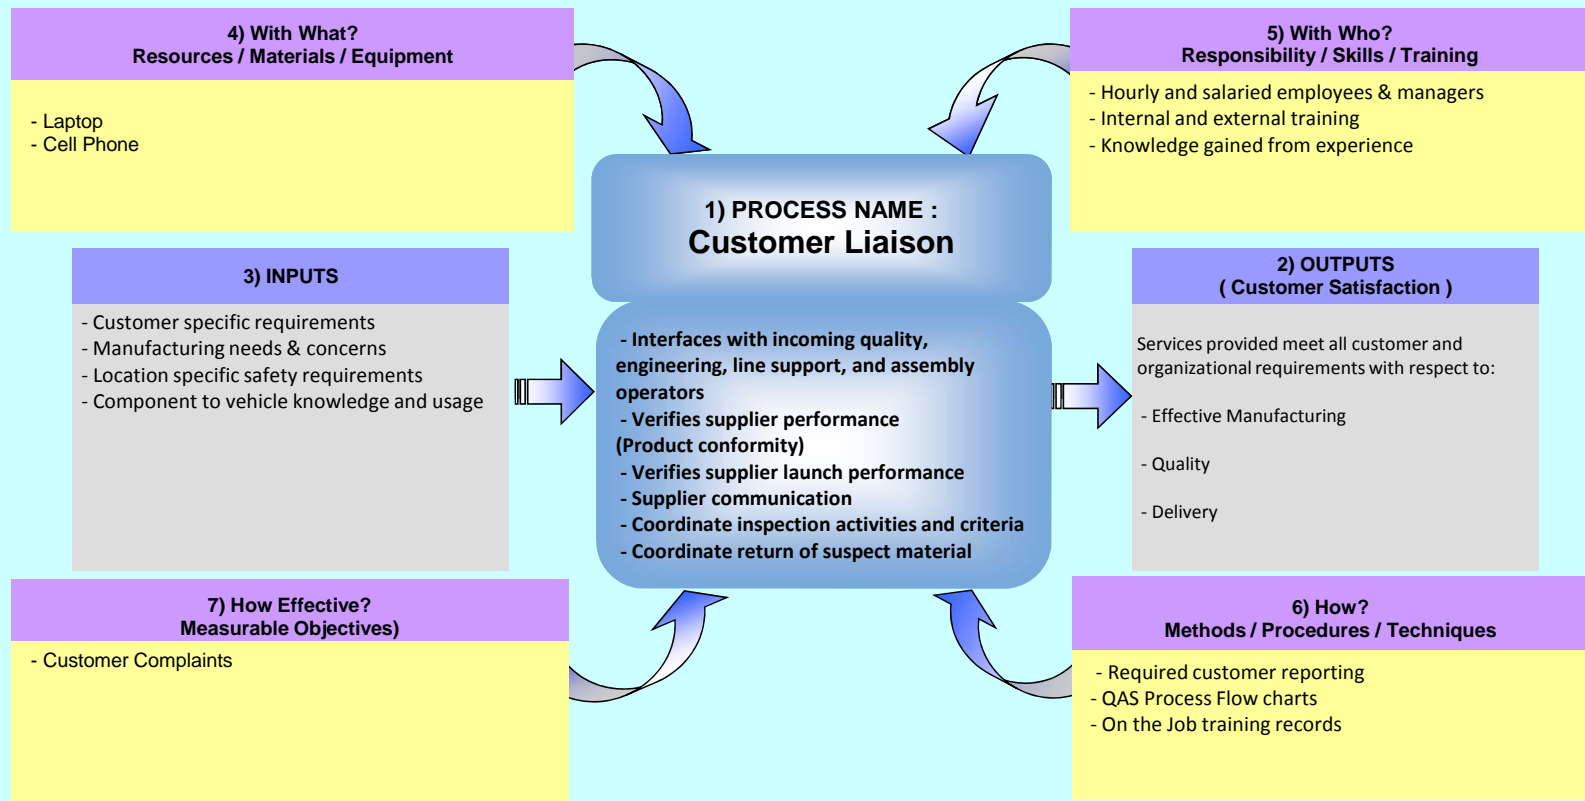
4) With What?
Resources / Materials / Equipment

- Laptop
- Cell Phone

5) With Who?
Responsibility / Skills / Training

- Hourly and salaried employees & managers
- Internal and external training
- Knowledge gained from experience

1) PROCESS NAME :
Customer Liaison

3) INPUTS

- Customer specific requirements
- Manufacturing needs & concerns
- Location specific safety requirements
- Component to vehicle knowledge and usage

- Interfaces with incoming quality, engineering, line support, and assembly operators
- Verifies supplier performance (Product conformity)
- Verifies supplier launch performance
- Supplier communication
- Coordinate inspection activities and criteria
- Coordinate return of suspect material

2) OUTPUTS
( Customer Satisfaction )

Services provided meet all customer and organizational requirements with respect to:

- Effective Manufacturing

- Quality

- Delivery

7) How Effective?
Measurable Objectives)

- Customer Complaints

6) How?
Methods / Procedures / Techniques

- Required customer reporting
- QAS Process Flow charts
- On the Job training records